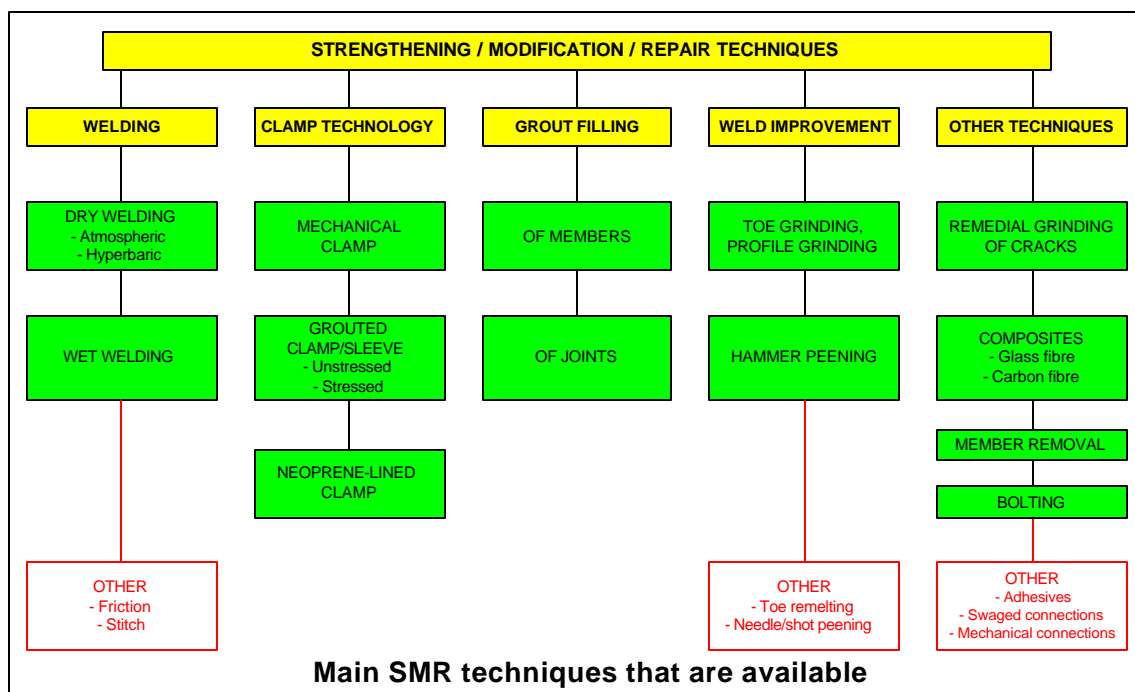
STRENGTHENING / MODIFICATION / REPAIR TECHNIQUES

WELDING

DRY WELDING
- Atmospheric
- Hyperbaric

WET WELDING

OTHER
- Friction
- Stitch

CLAMP TECHNOLOGY

MECHANICAL CLAMP

GROUTED CLAMP/SLEEVE
- Unstressed
- Stressed

NEOPRENE-LINED CLAMP

GROUT FILLING

OF MEMBERS

OF JOINTS

WELD IMPROVEMENT

TOE GRINDING, PROFILE GRINDING

HAMMER PEENING

OTHER
- Toe remelting
- Needle/shot peening

OTHER TECHNIQUES

REMEDIAL GRINDING OF CRACKS

COMPOSITES
- Glass fibre
- Carbon fibre

MEMBER REMOVAL

BOLTING

OTHER
- Adhesives
- Swaged connections
- Mechanical connections

Main SMR techniques that are available